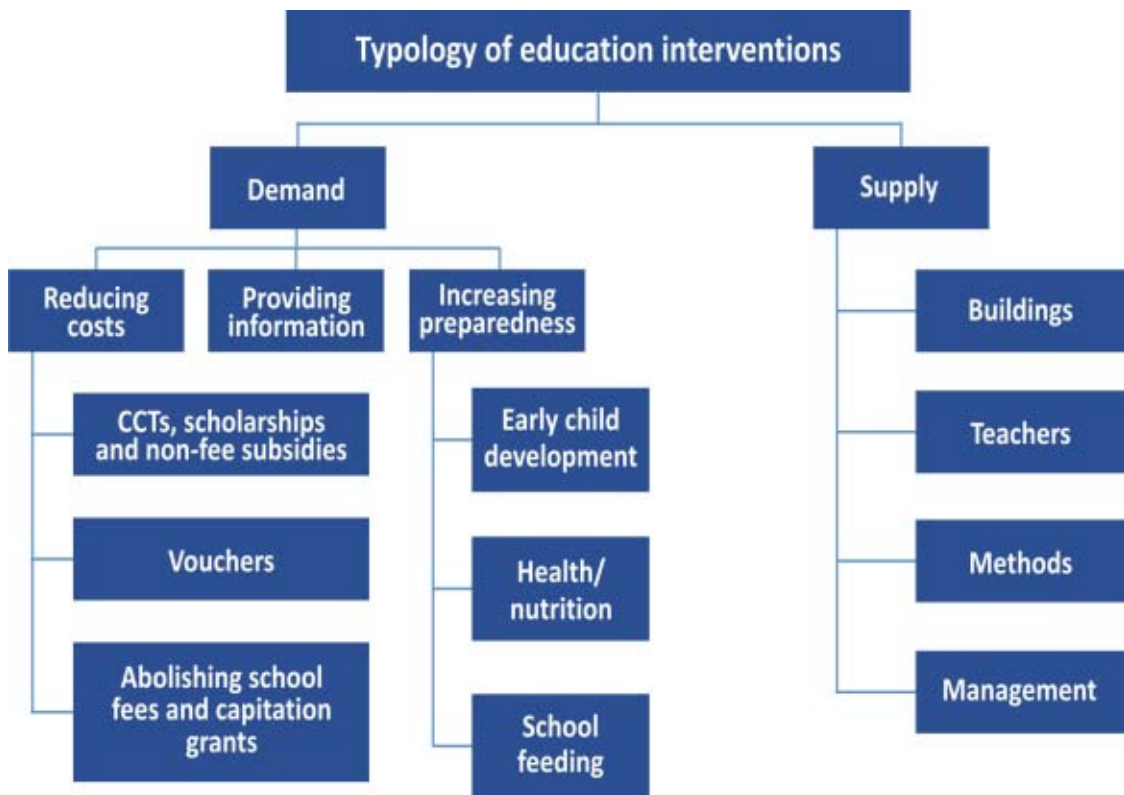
Typology of education interventions

Demand

Supply

Reducing costs

Providing information

Increasing preparedness

CCTs, scholarships and non-fee subsidies

Vouchers

Abolishing school fees and capitation grants

Early child development

Health/ nutrition

School feeding

Buildings

Teachers

Methods

Management